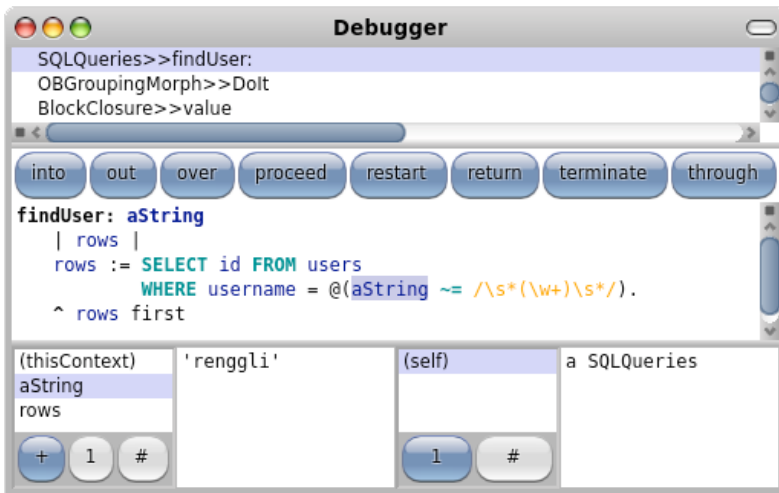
Debugger

SQLQueries>>findUser:
OBGroupingMorph>>DoIt
BlockClosure>>value

into | out | over | proceed | restart | return | terminate | through

findUser: aString
    | rows |
    rows := SELECT id FROM users
            WHERE username = @(aString ~= /\s*(\w+)\s*/).
    ^ rows first

(thisContext)
aString
rows

+ | 1 | #

'renggli'

(self)

1 | #

a SQLQueries